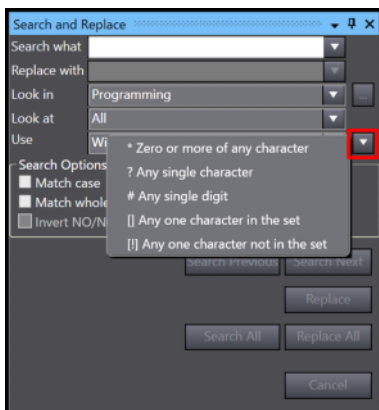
Search and Replace
Search what
Replace with
Look in Programming
Look at All
Use Wi
Search Options
Match case
Match whole
Invert NO/N
* Zero or more of any character
? Any single character
# Any single digit
[] Any one character in the set
[!] Any one character not in the set
Search Previous
Search Next
Replace
Search All
Replace All
Cancel